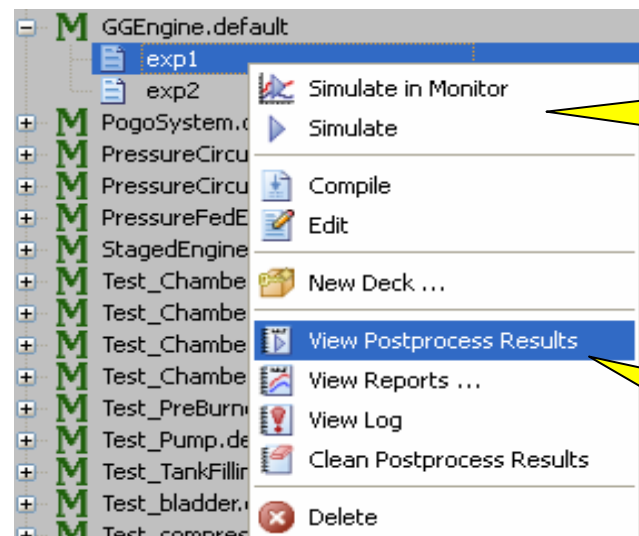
GGEngine.default
exp1
exp2
PogoSystem.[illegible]
PressureCircu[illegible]
PressureCircu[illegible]
PressureFedE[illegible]
StagedEngine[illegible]
Test_Chambe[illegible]
Test_Chambe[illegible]
Test_Chambe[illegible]
Test_Chambe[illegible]
Test_PreBurn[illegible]
Test_Pump.de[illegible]
Test_TankFillin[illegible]
Test_bladder.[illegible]
Test_compres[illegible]

Simulate in Monitor
Simulate
Compile
Edit
New Deck ...
View Postprocess Results
View Reports ...
View Log
Clean Postprocess Results
Delete